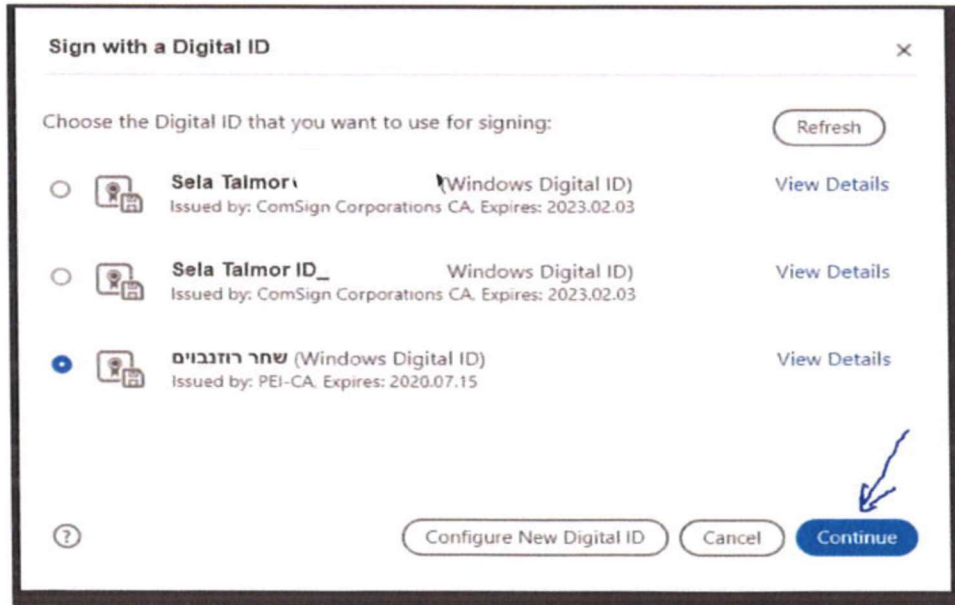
Sign with a Digital ID

×

Choose the Digital ID that you want to use for signing:

Refresh

Sela Talmor (Windows Digital ID)
Issued by: ComSign Corporations CA, Expires: 2023.02.03

View Details

Sela Talmor ID_ Windows Digital ID)
Issued by: ComSign Corporations CA, Expires: 2023.02.03

View Details

שחר רוזנבוים (Windows Digital ID)
Issued by: PEI-CA, Expires: 2020.07.15

View Details

?

Configure New Digital ID

Cancel

Continue